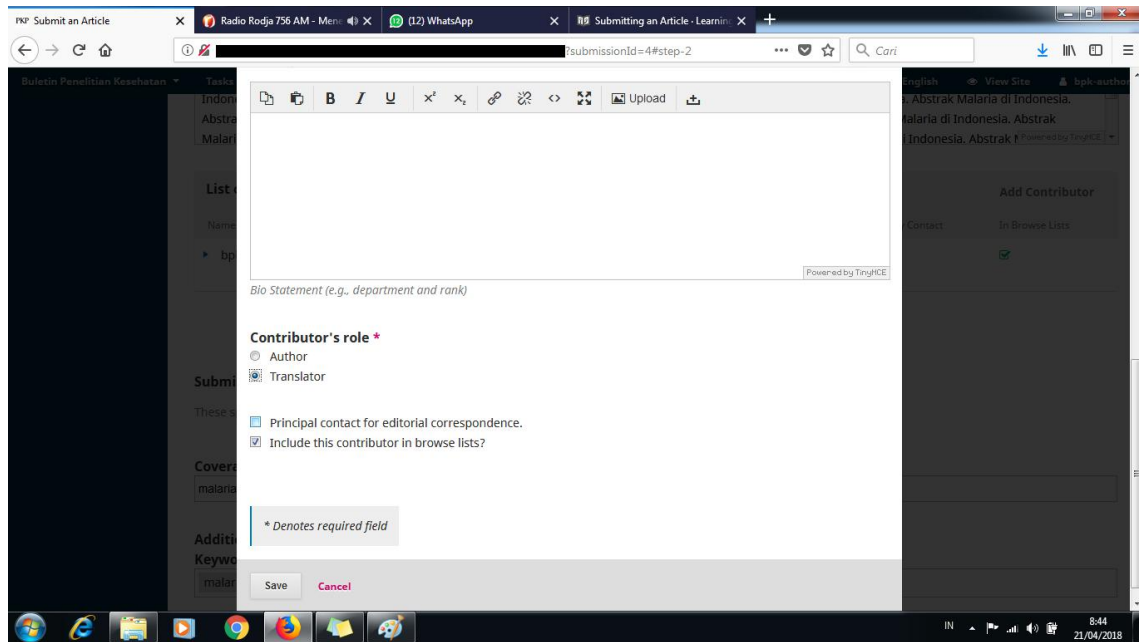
PKP Submit an Article
Radio Rodja 756 AM - Menc
(12) WhatsApp
Submitting an Article - Learnin

?submissionId=4#step-2
Cari

Buletin Penelitian Kesehatan
Tasks
English
View Site
bpk-author

Indon
Abstra
Malari
. Abstrak Malaria di Indonesia.
Malaria di Indonesia. Abstrak
Indonesia. Abstrak

List
Add Contributor
Name
Contact
In Browse Lists
bp

Submi
These s

Covera
malaria

Additi
Keywo
malar

Upload

Powered by TinyMCE
Bio Statement (e.g., department and rank)

Contributor's role *
Author
Translator

Principal contact for editorial correspondence.
Include this contributor in browse lists?

* Denotes required field

Save
Cancel

IN
8:44
21/04/2018